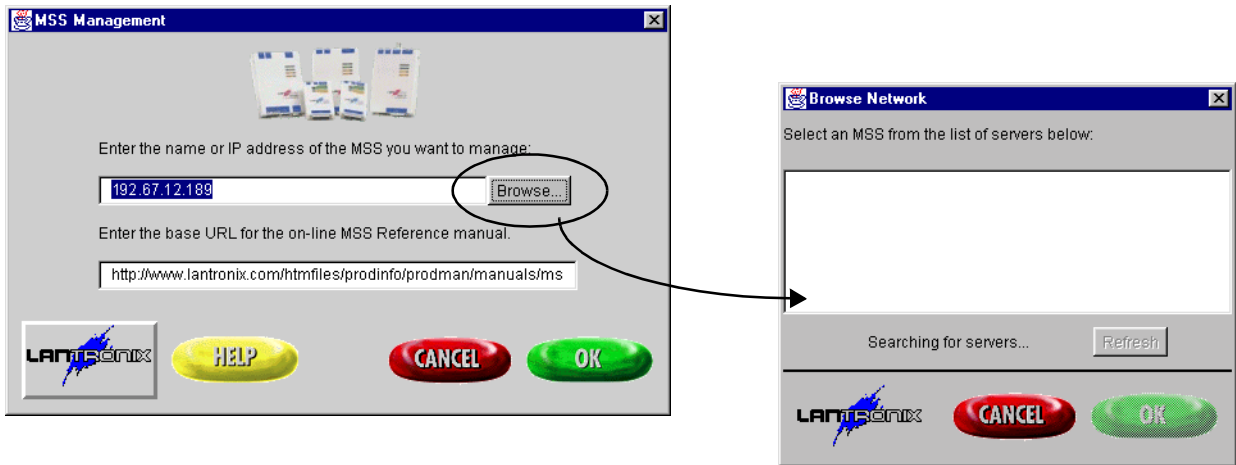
MSS Management

Enter the name or IP address of the MSS you want to manage:

192.67.12.189

Browse...

Enter the base URL for the on-line MSS Reference manual.

http://www.lantronix.com/htmfiles/prodinfo/prodman/manuals/ms

LANTRONIX

HELP

CANCEL

OK

Browse Network

Select an MSS from the list of servers below:

Searching for servers...

Refresh

LANTRONIX

CANCEL

OK